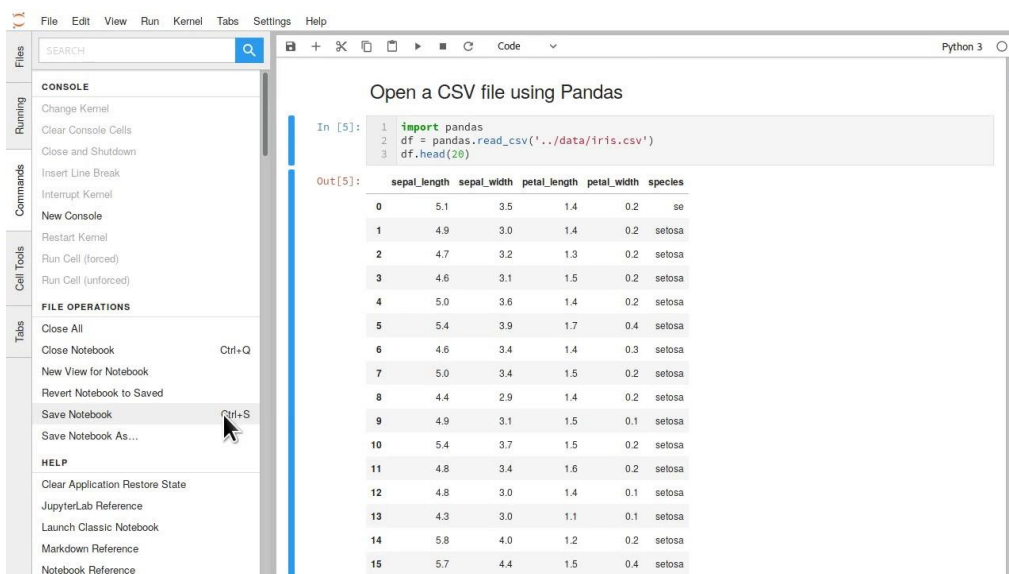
File Edit View Run Kernel Tabs Settings Help

Files
Running
Commands
Cell Tools
Tabs

SEARCH

CONSOLE
Change Kernel
Clear Console Cells
Close and Shutdown
Insert Line Break
Interrupt Kernel
New Console
Restart Kernel
Run Cell (forced)
Run Cell (unforced)
FILE OPERATIONS
Close All
Close Notebook Ctrl+Q
New View for Notebook
Revert Notebook to Saved
Save Notebook Ctrl+S
Save Notebook As...
HELP
Clear Application Restore State
JupyterLab Reference
Launch Classic Notebook
Markdown Reference
Notebook Reference

Code
Python 3

Open a CSV file using Pandas

In [5]:
1 import pandas
2 df = pandas.read_csv('../data/iris.csv')
3 df.head(20)

Out[5]:

| | sepal_length | sepal_width | petal_length | petal_width | species |
|---|---|---|---|---|---|
| 0 | 5.1 | 3.5 | 1.4 | 0.2 | se |
| 1 | 4.9 | 3.0 | 1.4 | 0.2 | setosa |
| 2 | 4.7 | 3.2 | 1.3 | 0.2 | setosa |
| 3 | 4.6 | 3.1 | 1.5 | 0.2 | setosa |
| 4 | 5.0 | 3.6 | 1.4 | 0.2 | setosa |
| 5 | 5.4 | 3.9 | 1.7 | 0.4 | setosa |
| 6 | 4.6 | 3.4 | 1.4 | 0.3 | setosa |
| 7 | 5.0 | 3.4 | 1.5 | 0.2 | setosa |
| 8 | 4.4 | 2.9 | 1.4 | 0.2 | setosa |
| 9 | 4.9 | 3.1 | 1.5 | 0.1 | setosa |
| 10 | 5.4 | 3.7 | 1.5 | 0.2 | setosa |
| 11 | 4.8 | 3.4 | 1.6 | 0.2 | setosa |
| 12 | 4.8 | 3.0 | 1.4 | 0.1 | setosa |
| 13 | 4.3 | 3.0 | 1.1 | 0.1 | setosa |
| 14 | 5.8 | 4.0 | 1.2 | 0.2 | setosa |
| 15 | 5.7 | 4.4 | 1.5 | 0.4 | setosa |